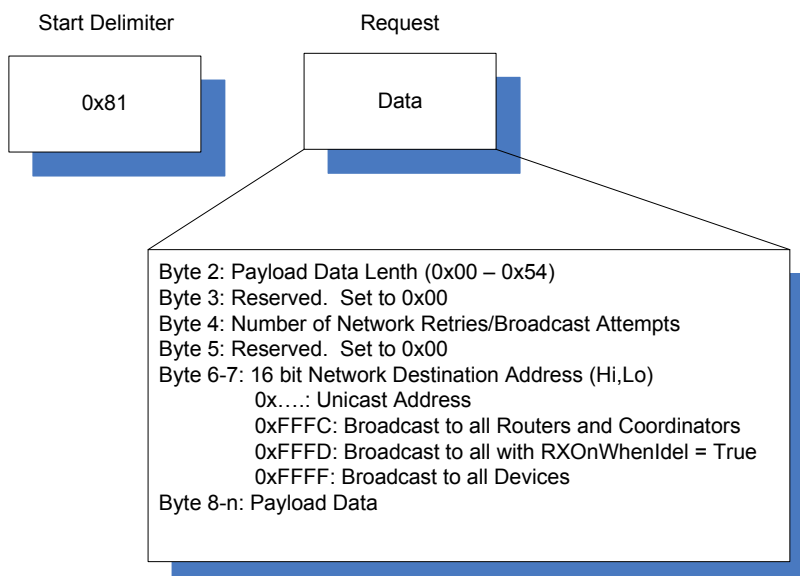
Start Delimiter

0x81

Request

Data

Byte 2: Payload Data Lenth (0x00 – 0x54)
Byte 3: Reserved. Set to 0x00
Byte 4: Number of Network Retries/Broadcast Attempts
Byte 5: Reserved. Set to 0x00
Byte 6-7: 16 bit Network Destination Address (Hi,Lo)
0x….: Unicast Address
0xFFFC: Broadcast to all Routers and Coordinators
0xFFFD: Broadcast to all with RXOnWhenIdel = True
0xFFFF: Broadcast to all Devices
Byte 8-n: Payload Data